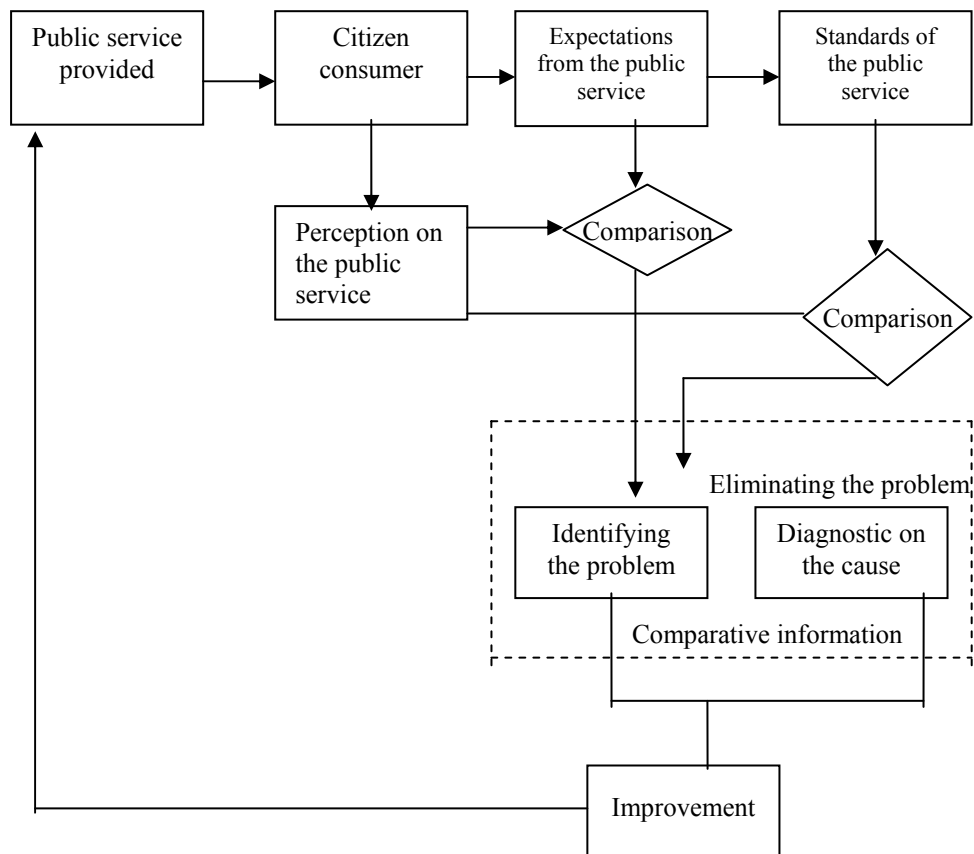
Public service provided

Citizen consumer

Expectations from the public service

Standards of the public service

Perception on the public service

Comparison

Comparison

Eliminating the problem

Identifying the problem

Diagnostic on the cause

Comparative information

Improvement